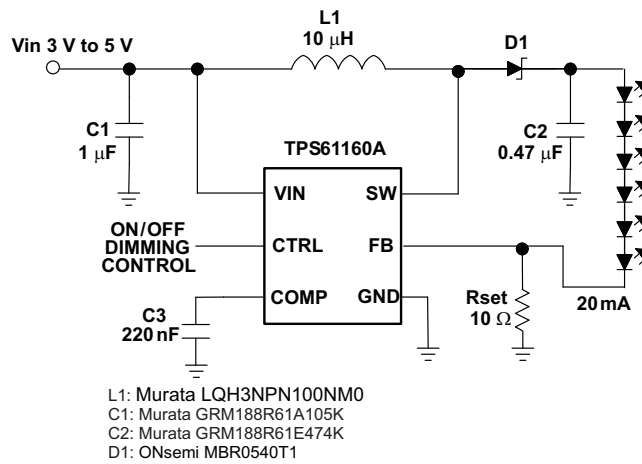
Vin 3 V to 5 V

L1
10 $\mu$H

D1

C1
1 $\mu$F

C2
0.47 $\mu$F

TPS61160A

VIN

SW

ON/OFF
DIMMING
CONTROL

CTRL

FB

C3
220 nF

COMP

GND

Rset
10 $\Omega$

20 mA

L1: Murata LQH3NPN100NM0
C1: Murata GRM188R61A105K
C2: Murata GRM188R61E474K
D1: ONsemi MBR0540T1